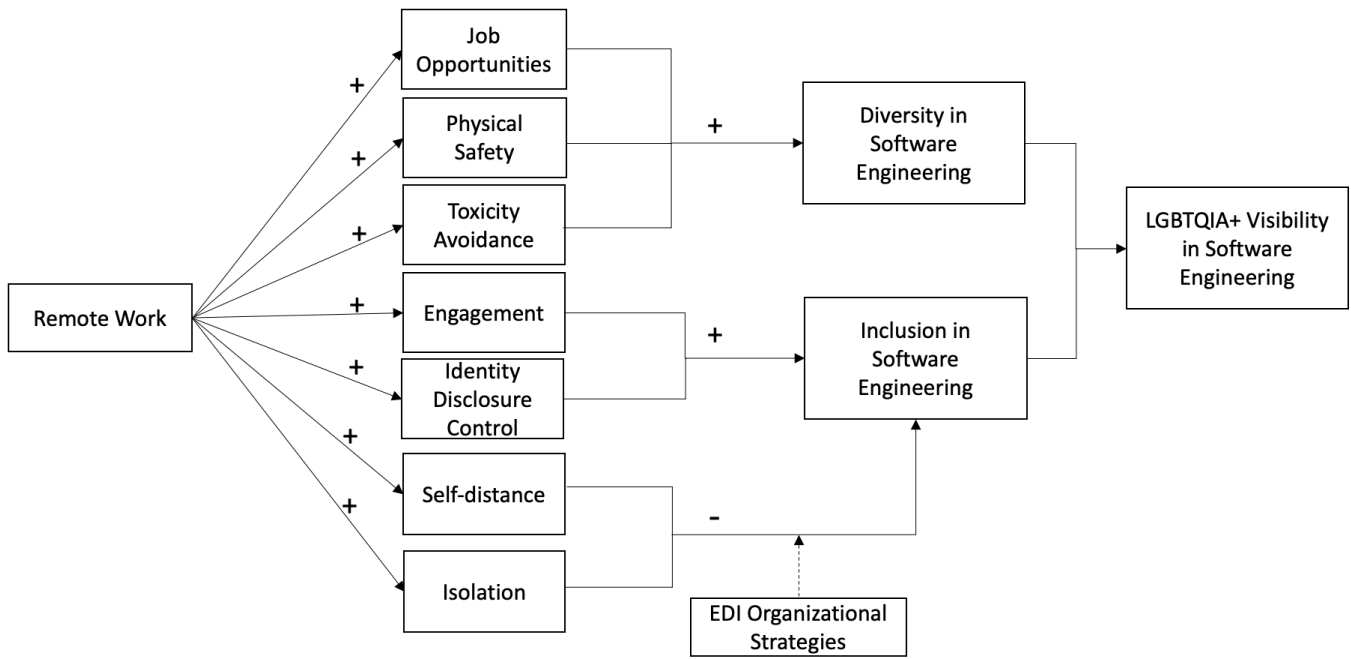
Remote Work

+
Job Opportunities

+
Physical Safety

+
Toxicity Avoidance

+
Engagement

+
Identity Disclosure Control

+
Self-distance

+
Isolation

+
Diversity in Software Engineering

+
Inclusion in Software Engineering

-

EDI Organizational Strategies

LGBTQIA+ Visibility in Software Engineering